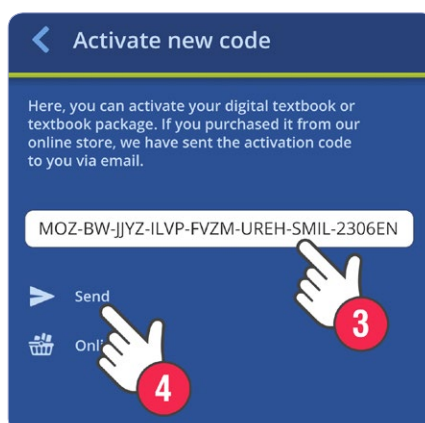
Activate new code

Here, you can activate your digital textbook or textbook package. If you purchased it from our online store, we have sent the activation code to you via email.

MOZ-BW-JJYZ-ILVP-FVZM-UREH-SMIL-2306EN

3

Send

Onl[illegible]

4